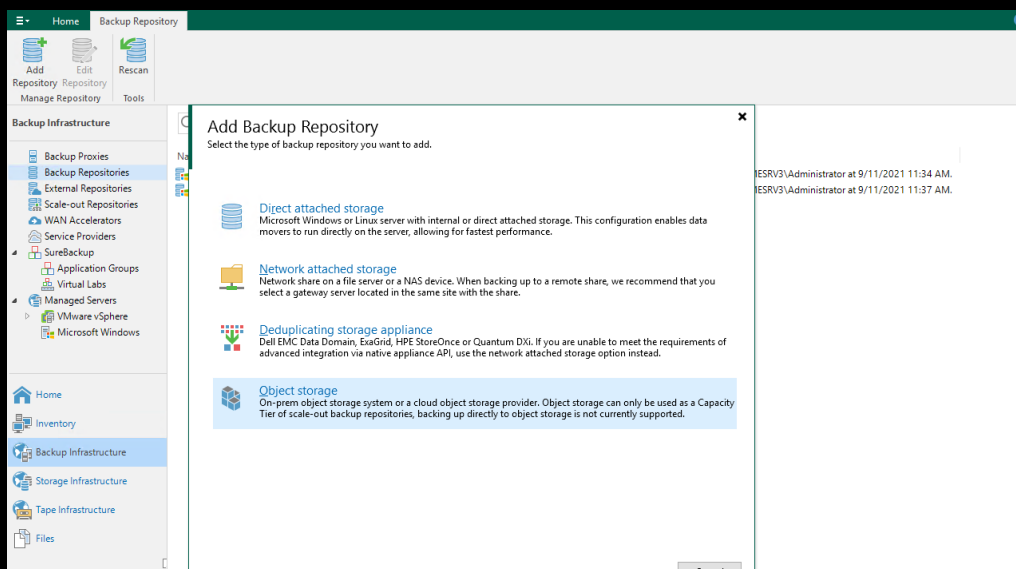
Home
Backup Repository
Add Repository
Edit Repository
Rescan
Manage Repository
Tools

Backup Infrastructure

Backup Proxies
Backup Repositories
External Repositories
Scale-out Repositories
WAN Accelerators
Service Providers
SureBackup
Application Groups
Virtual Labs
Managed Servers
VMware vSphere
Microsoft Windows

Home
Inventory
Backup Infrastructure
Storage Infrastructure
Tape Infrastructure
Files

Na

MESRV3\Administrator at 9/11/2021 11:34 AM.
MESRV3\Administrator at 9/11/2021 11:37 AM.

Add Backup Repository
Select the type of backup repository you want to add.

Direct attached storage
Microsoft Windows or Linux server with internal or direct attached storage. This configuration enables data movers to run directly on the server, allowing for fastest performance.

Network attached storage
Network share on a file server or a NAS device. When backing up to a remote share, we recommend that you select a gateway server located in the same site with the share.

Deduplicating storage appliance
Dell EMC Data Domain, ExaGrid, HPE StoreOnce or Quantum DXi. If you are unable to meet the requirements of advanced integration via native appliance API, use the network attached storage option instead.

Object storage
On-prem object storage system or a cloud object storage provider. Object storage can only be used as a Capacity Tier of scale-out backup repositories, backing up directly to object storage is not currently supported.